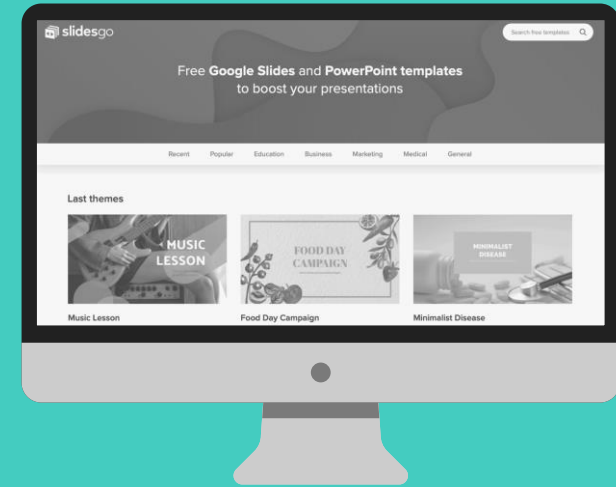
slidesgo

Search free templates

Free Google Slides and PowerPoint templates to boost your presentations

Recent Popular Education Business Marketing Medical General

Last themes

MUSIC LESSON

FOOD DAY CAMPAIGN

MINIMALIST DISEASE

Music Lesson

Food Day Campaign

Minimalist Disease